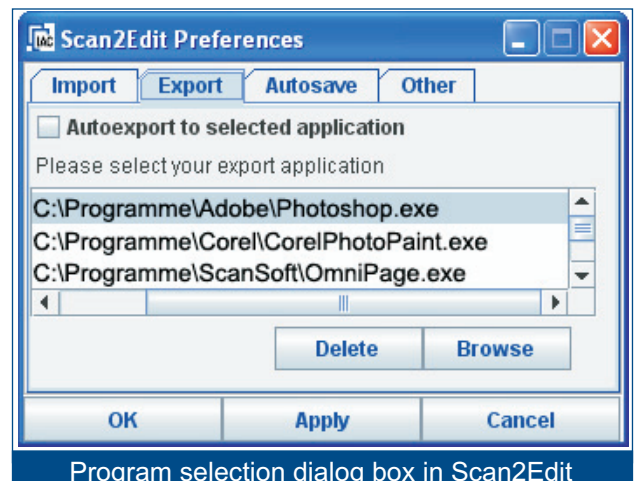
Scan2Edit Preferences

Import | Export | Autosave | Other

Autoexport to selected application

Please select your export application

C:\Programme\Adobe\Photoshop.exe
C:\Programme\Corel\CorelPhotoPaint.exe
C:\Programme\ScanSoft\OmniPage.exe

Delete | Browse

OK | Apply | Cancel

Program selection dialog box in Scan2Edit